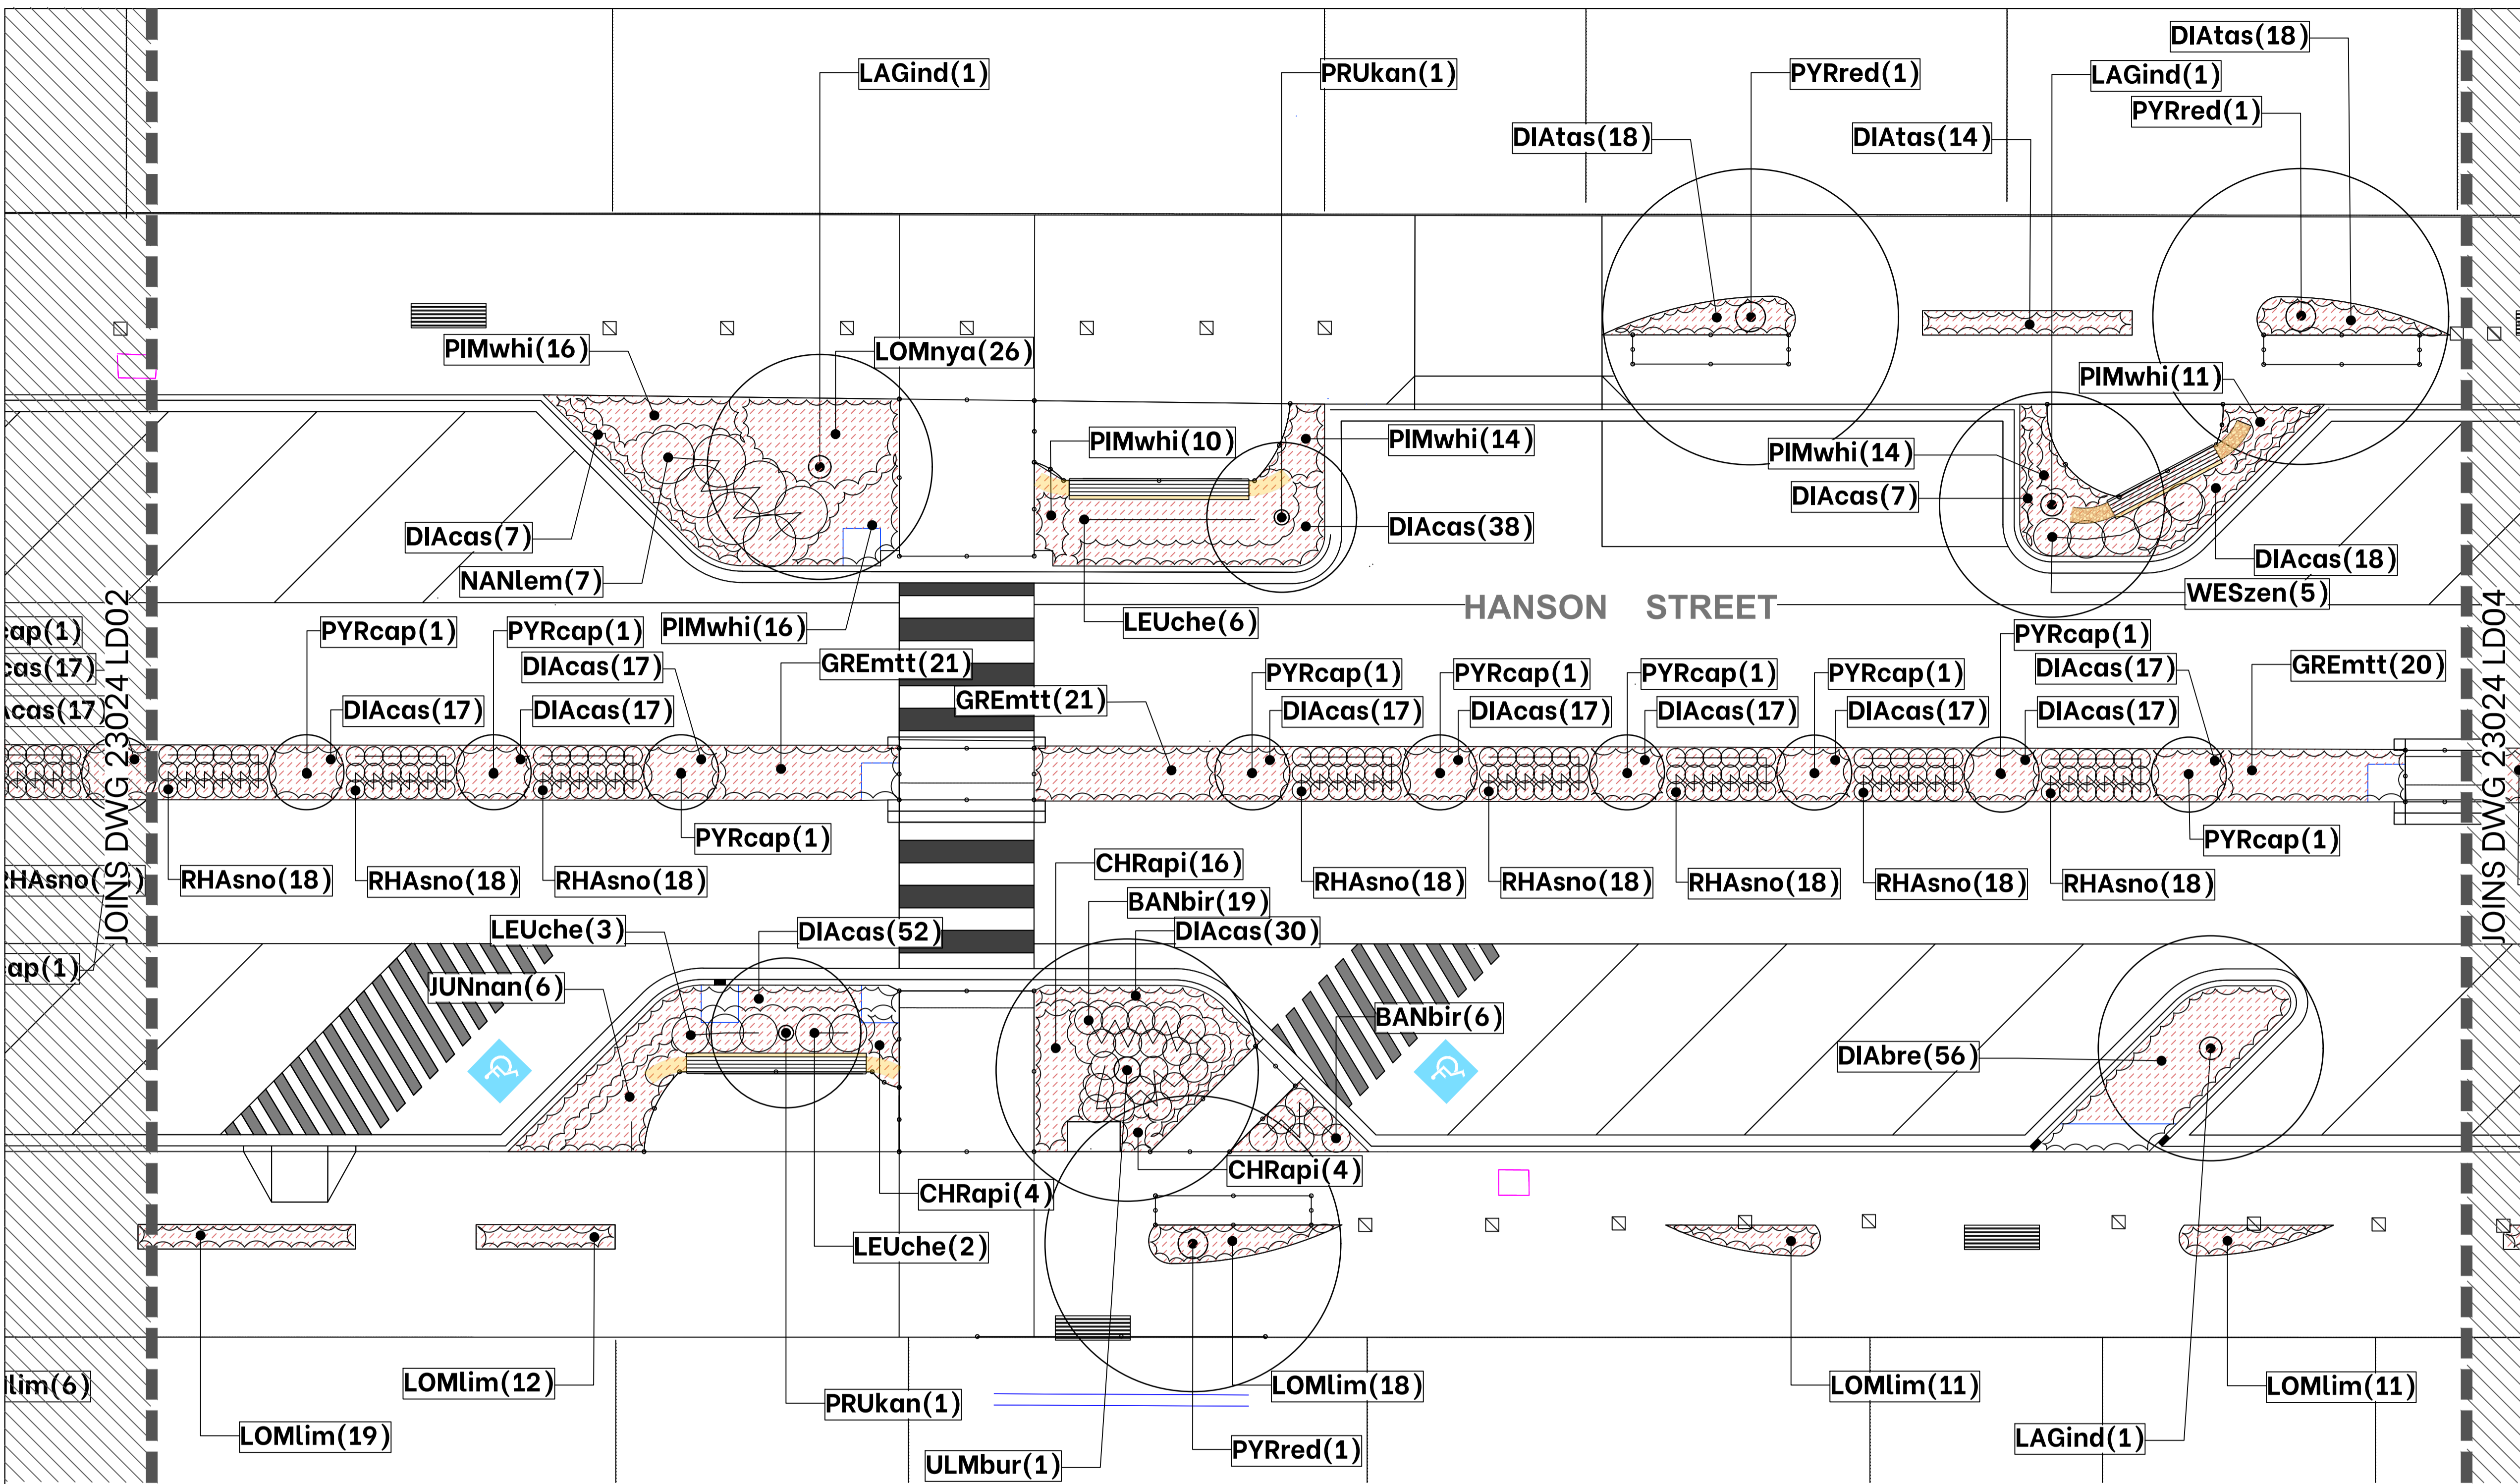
LAGind(1)
PRUkan(1)
PYRred(1)
DIAtas(18)
LAGind(1)
PYRred(1)
DIAtas(18)
DIAtas(14)

PIMwhi(16)
LOMnya(26)
PIMwhi(11)
PIMwhi(10)
PIMwhi(14)
PIMwhi(14)
DIAcas(7)
DIAcas(38)
DIAcas(7)
NANlem(7)
DIAcas(18)
WESzen(5)
HANSON STREET
LEUche(6)

cap(1)
cas(17)
cas(17)
PYRcap(1)
PYRcap(1)
PIMwhi(16)
DIAcas(17)
DIAcas(17)
DIAcas(17)
GREmtt(21)
GREmtt(21)
PYRcap(1)
PYRcap(1)
PYRcap(1)
PYRcap(1)
PYRcap(1)
DIAcas(17)
DIAcas(17)
DIAcas(17)
DIAcas(17)
DIAcas(17)
DIAcas(17)
GREmtt(20)
JOINS DWG 23024 LD02
JOINS DWG 23024 LD04
PYRcap(1)
PYRcap(1)
RHAsno(
RHAsno(18)
RHAsno(18)
RHAsno(18)
CHRapi(16)
RHAsno(18)
RHAsno(18)
RHAsno(18)
RHAsno(18)
RHAsno(18)
BANbir(19)
LEUche(3)
DIAcas(52)
DIAcas(30)
ap(1)
JUNnan(6)
BANbir(6)
DIAbre(56)
CHRapi(4)
CHRapi(4)
LEUche(2)

lim(6)
LOMlim(12)
LOMlim(18)
LOMlim(11)
LOMlim(11)
PRUkan(1)
LOMlim(19)
LAGind(1)
ULMbur(1)
PYRred(1)